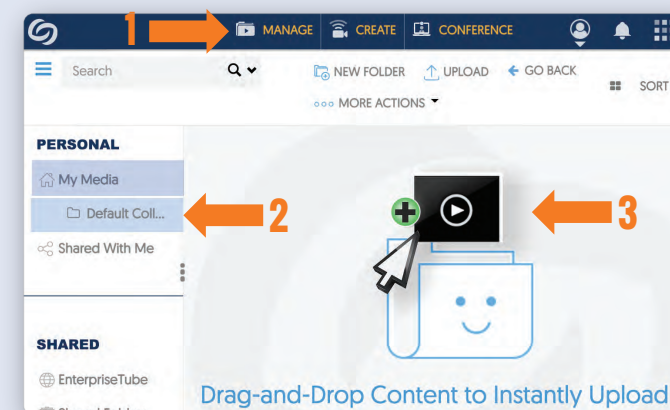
1 MANAGE CREATE CONFERENCE

Search

NEW FOLDER UPLOAD GO BACK SORT

MORE ACTIONS

PERSONAL

My Media

Default Coll...

2

Shared With Me

3

SHARED

EnterpriseTube

Drag-and-Drop Content to Instantly Upload